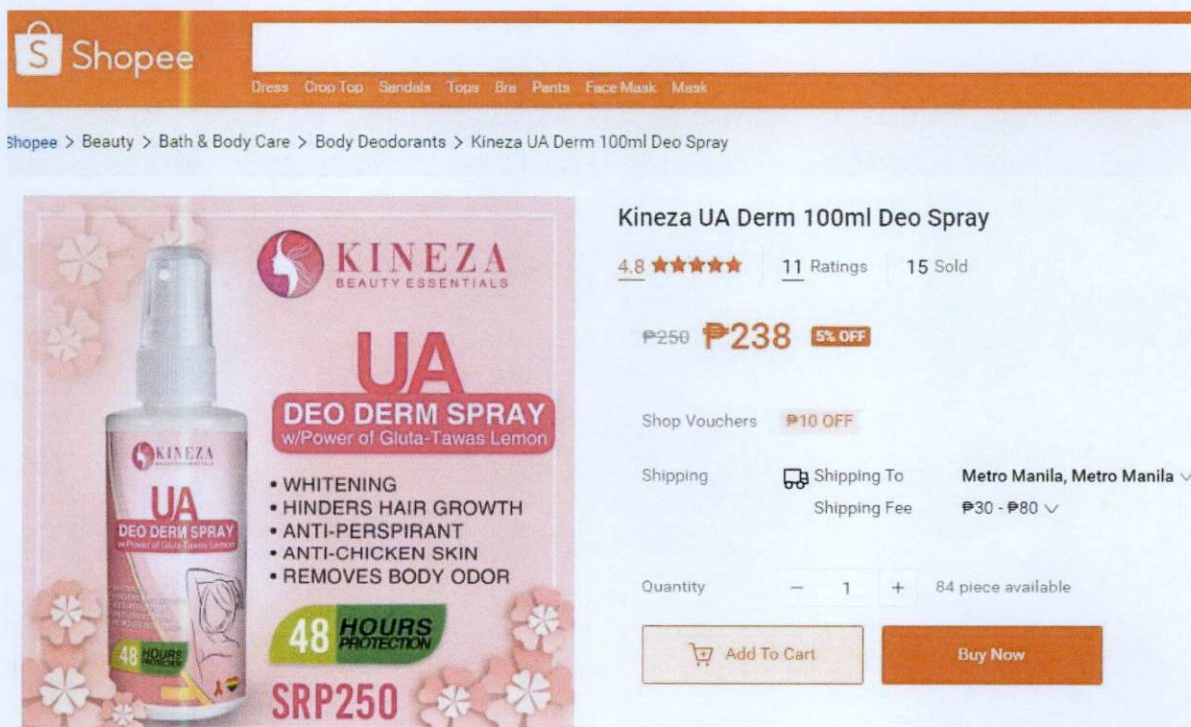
Shopee

Dress Crop Top Sandals Tops Bra Pants Face Mask Mask

Shopee > Beauty > Bath & Body Care > Body Deodorants > Kineza UA Derm 100ml Deo Spray

KINEZA
BEAUTY ESSENTIALS

UA
DEO DERM SPRAY
w/Power of Gluta-Tawas Lemon

• WHITENING
• HINDERS HAIR GROWTH
• ANTI-PERSPIRANT
• ANTI-CHICKEN SKIN
• REMOVES BODY ODOR

48 HOURS PROTECTION

SRP250

KINEZA
UA
DEO DERM SPRAY
w/Power of Gluta-Tawas Lemon
48 HOURS PROTECTION

Kineza UA Derm 100ml Deo Spray

4.8 ★★★★★ 11 Ratings 15 Sold

₱250 ₱238 5% OFF

Shop Vouchers ₱10 OFF

Shipping Shipping To Metro Manila, Metro Manila
Shipping Fee ₱30 - ₱80

Quantity − 1 + 84 piece available

Add To Cart Buy Now